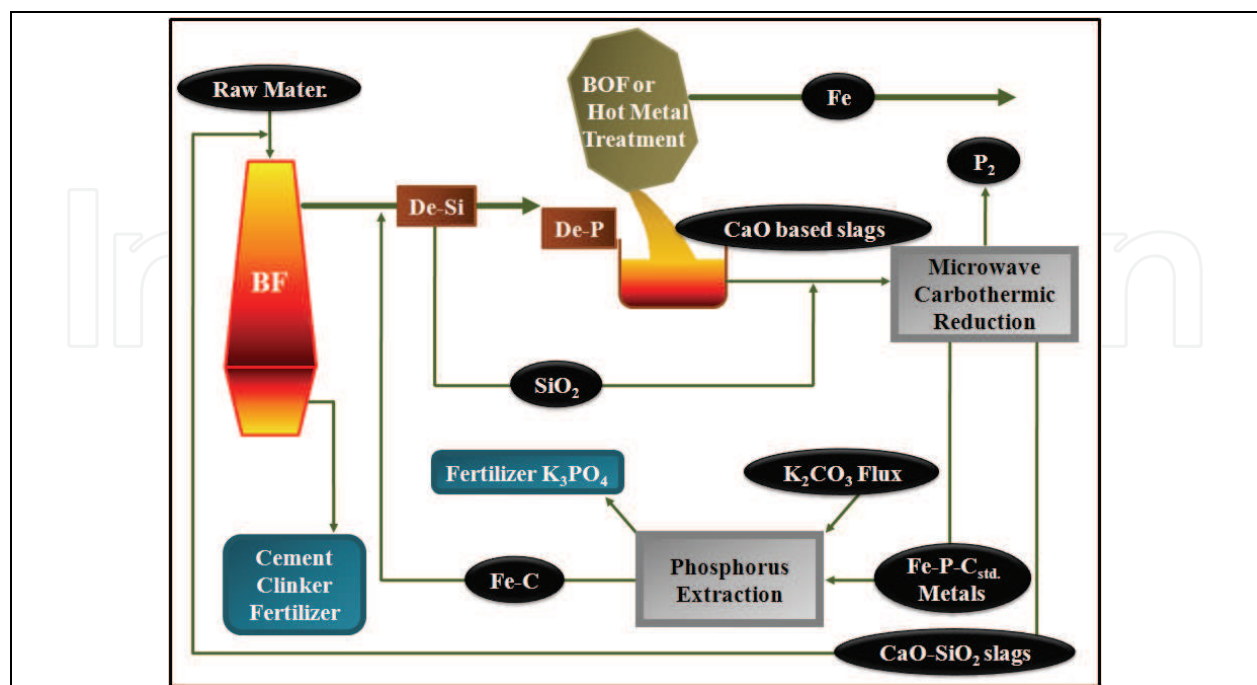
Raw Mater.

BOF or Hot Metal Treatment

Fe

$P_2$

BF

De-Si

De-P

CaO based slags

Microwave Carbothermic Reduction

$SiO_2$

Fertilizer $K_3PO_4$

$K_2CO_3$ Flux

Cement Clinker Fertilizer

Fe-C

Phosphorus Extraction

Fe-P-$C_{std.}$ Metals

CaO-$SiO_2$ slags